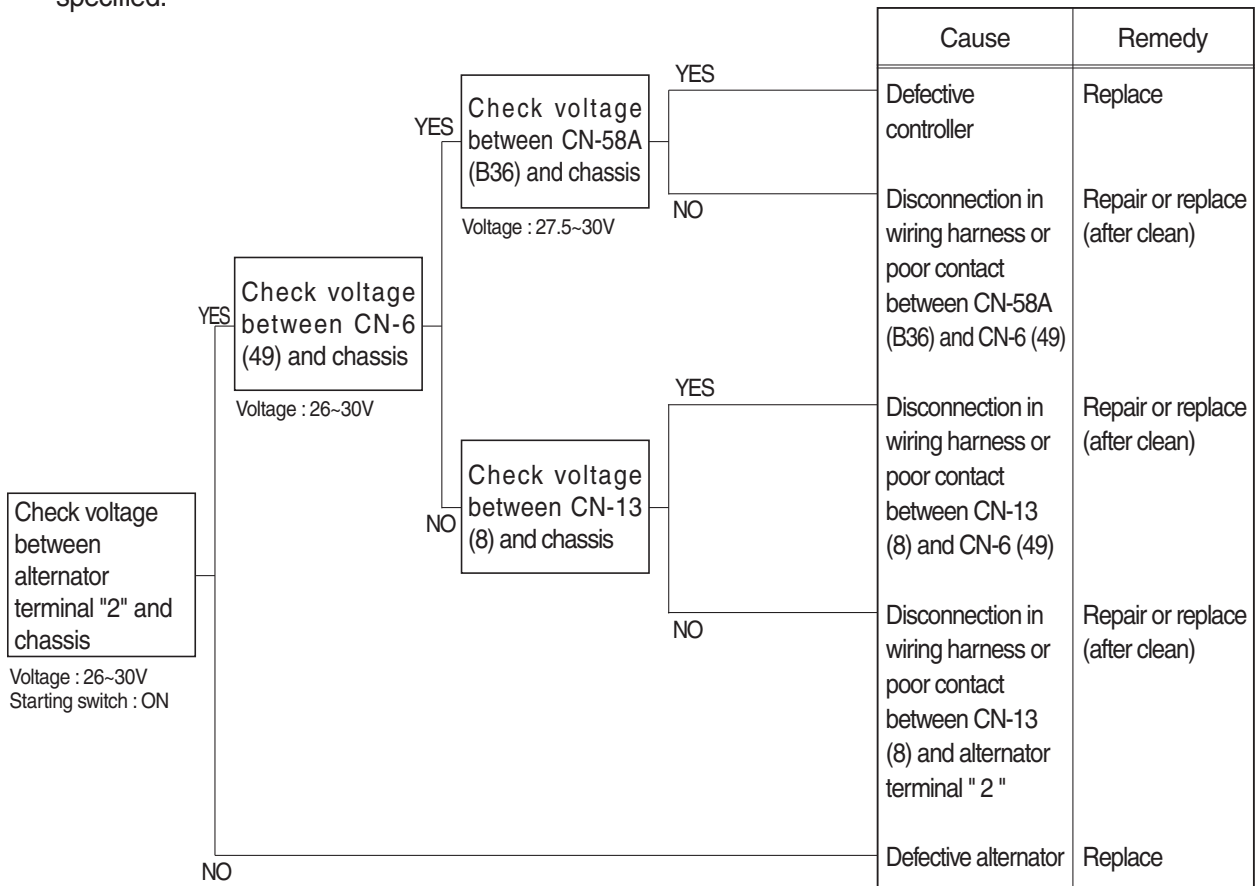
specified.

Check voltage between alternator terminal "2" and chassis

Voltage : 26~30V
Starting switch : ON

YES

Check voltage between CN-6 (49) and chassis

Voltage : 26~30V

YES

Check voltage between CN-58A (B36) and chassis

Voltage : 27.5~30V

YES

NO

NO

Check voltage between CN-13 (8) and chassis

YES

NO

NO

| Cause | Remedy |
|---|---|
| Defective controller | Replace |
| Disconnection in wiring harness or poor contact between CN-58A (B36) and CN-6 (49) | Repair or replace (after clean) |
| Disconnection in wiring harness or poor contact between CN-13 (8) and CN-6 (49) | Repair or replace (after clean) |
| Disconnection in wiring harness or poor contact between CN-13 (8) and alternator terminal " 2 " | Repair or replace (after clean) |
| Defective alternator | Replace |